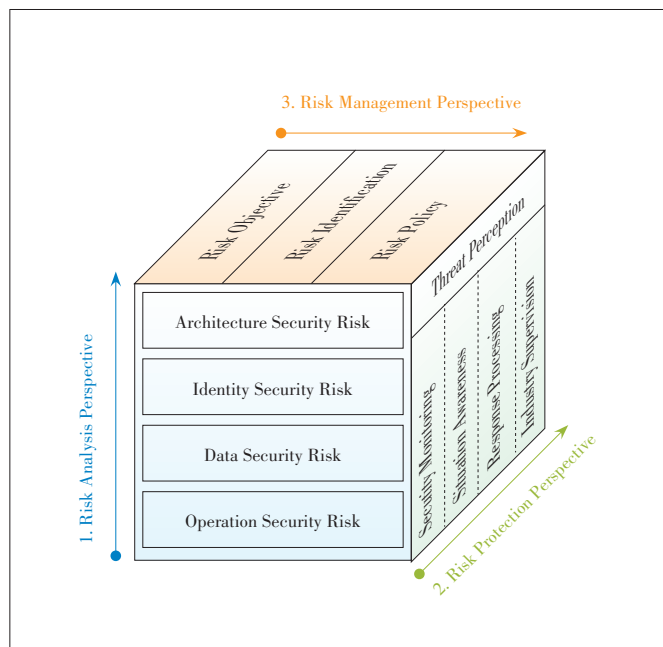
3. Risk Management Perspective

Risk Objective

Risk Identification

Risk Policy

Threat Perception

1. Risk Analysis Perspective

Architecture Security Risk

Identity Security Risk

Data Security Risk

Operation Security Risk

Security Monitoring

Situation Awareness

Response Processing

Industry Supervision

2. Risk Protection Perspective